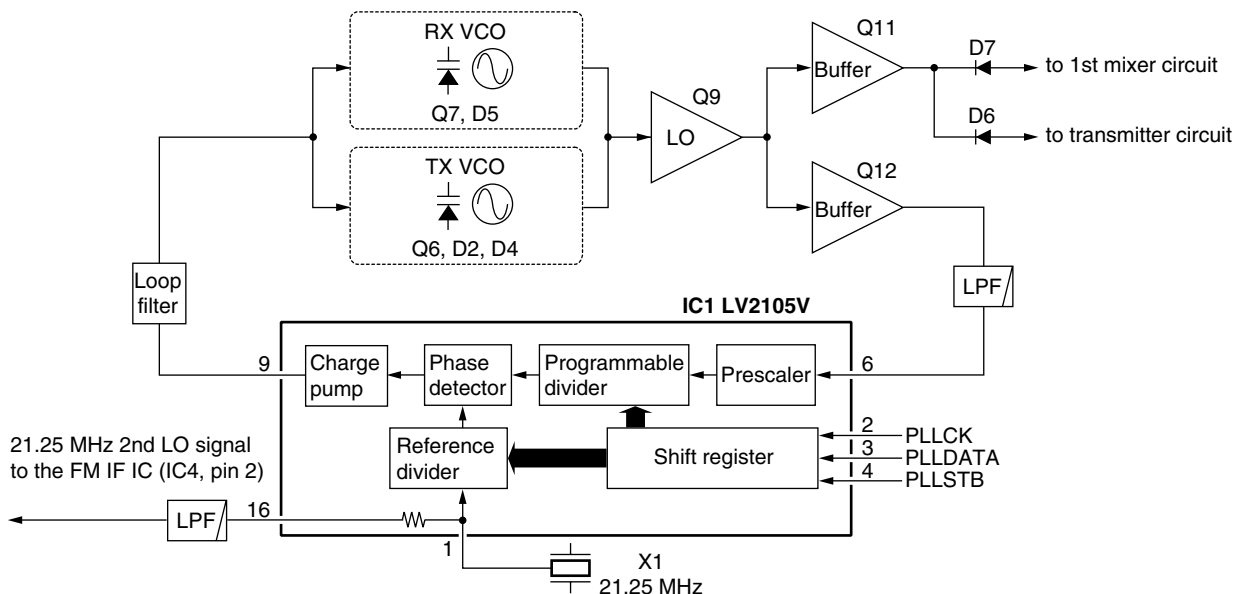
RX VCO
Q7, D5
TX VCO
Q6, D2, D4
Q9
LO
Q11
Buffer
D7
to 1st mixer circuit
D6
to transmitter circuit
Q12
Buffer
LPF
Loop filter
IC1 LV2105V
9
Charge pump
Phase detector
Programmable divider
Prescaler
6
2
PLLCK
3
PLLDATA
4
PLLSTB
Shift register
Reference divider
21.25 MHz 2nd LO signal to the FM IF IC (IC4, pin 2)
LPF
16
1
X1
21.25 MHz